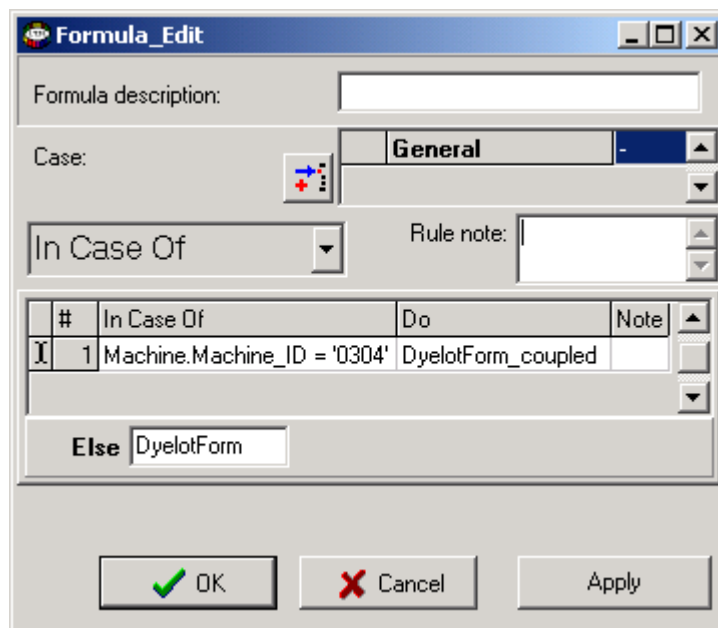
Formula_Edit

Formula description:

Case:

| | General | - |
|---|---|---|

In Case Of

Rule note:

| | # | In Case Of | Do | Note |
|---|---|---|---|---|
| I | 1 | Machine.Machine_ID = '0304' | DyelotForm_coupled | |

Else DyelotForm

OK

Cancel

Apply